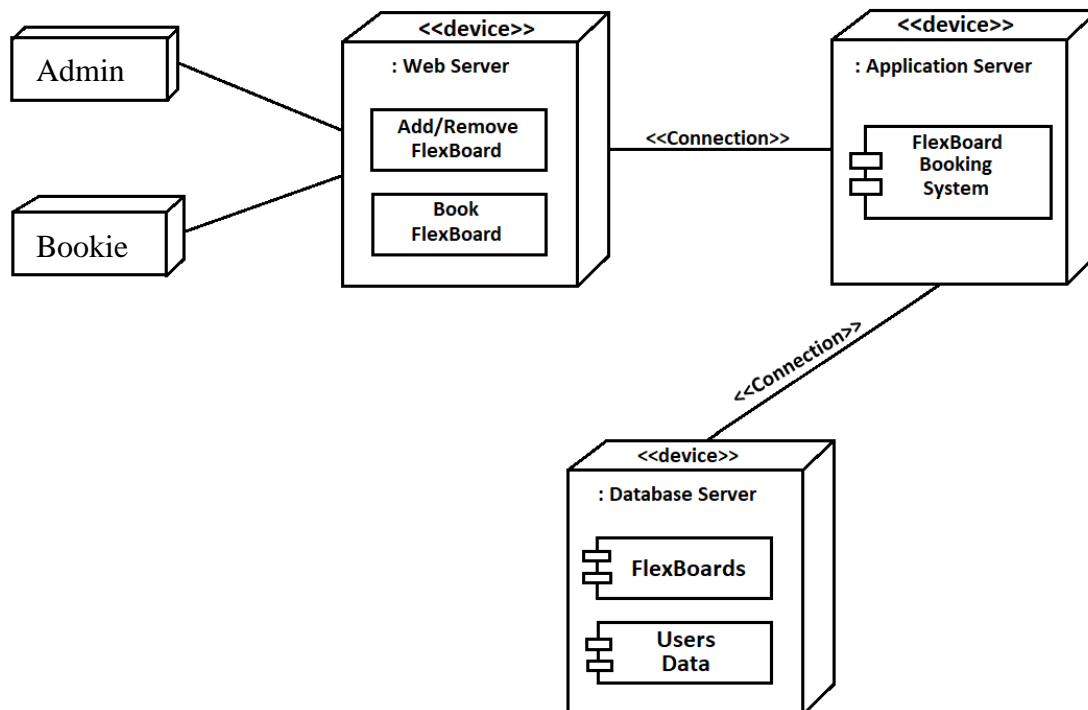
Admin

Bookie

<<device>>
: Web Server
Add/Remove FlexBoard
Book FlexBoard

<<Connection>>

<<device>>
: Application Server
FlexBoard Booking System

<<Connection>>

<<device>>
: Database Server
FlexBoards
Users Data